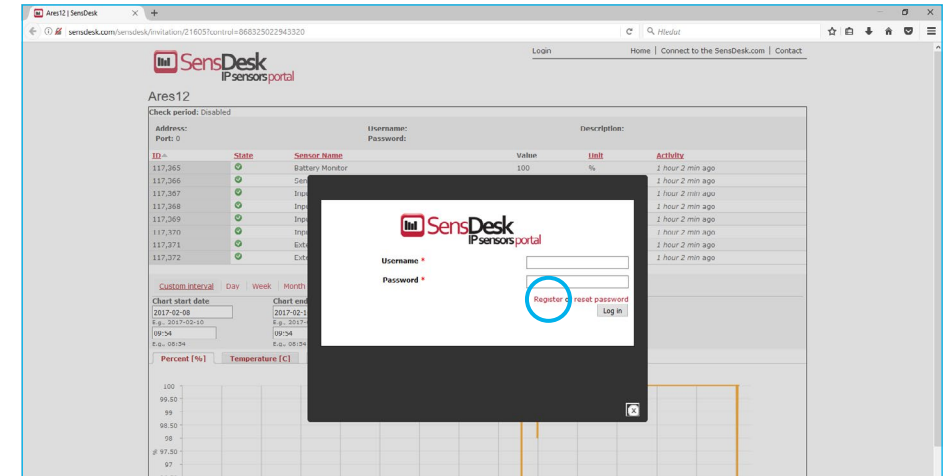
Ares12 | SensDesk
sensdesk.com/sensdesk/invitation/21605?control=868325022943320
Hledat

Login
Home | Connect to the SensDesk.com | Contact

SensDesk
IP sensors portal

Ares12
Check period: Disabled

Address:
Port: 0
Username:
Password:
Description:

| ID | State | Sensor Name | Value | Unit | Activity |
|---|---|---|---|---|---|
| 117,365 | | Battery Monitor | 100 | % | 1 hour 2 min ago |
| 117,366 | | Sen | | | 1 hour 2 min ago |
| 117,367 | | Inp | | | 1 hour 2 min ago |
| 117,368 | | Inp | | | 1 hour 2 min ago |
| 117,369 | | Inp | | | 1 hour 2 min ago |
| 117,370 | | Inp | | | 1 hour 2 min ago |
| 117,371 | | Ext | | | 1 hour 2 min ago |
| 117,372 | | Ext | | | 1 hour 2 min ago |

Custom interval | Day | Week | Month
Chart start date
2017-02-08
E.g., 2017-02-10
09:54
E.g., 08:54
Chart end
2017-02-1
E.g., 2017-
09:54
E.g., 08:54

Percent [%] Temperature [C]

100
99.50
99
98.50
98
97.50
97

SensDesk
IP sensors portal
Username *
Password *
Register or reset password
Log in